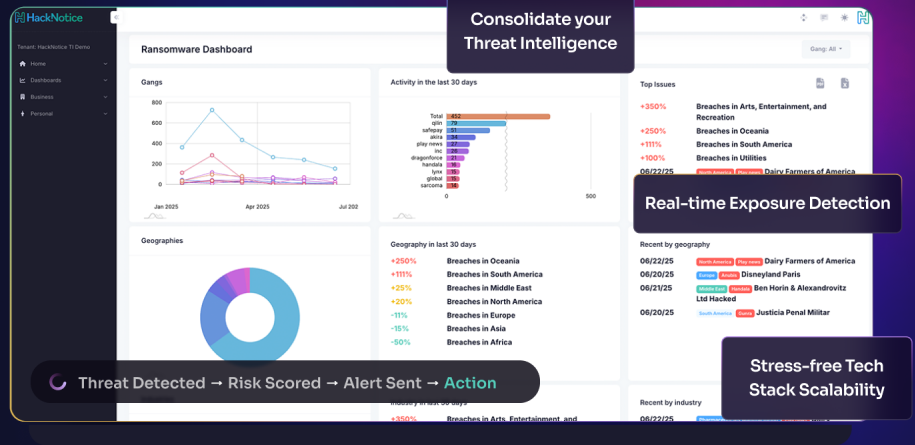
HackNotice

Tenant: HackNotice TI Demo

Home
Dashboards
Business
Personal

Consolidate your Threat Intelligence

Ransomware Dashboard

Gang: All

Gangs

600
400
200
0

Jan 2025
Apr 2025
Jul 202

Activity in the last 30 days

Total 452
qilin 79
safepay 51
akira 34
play news 27
inc 26
dragonforce 21
handala 18
lynx 16
global 15
sarcoma 14

0
500

Top Issues

+350% Breaches in Arts, Entertainment, and Recreation
+250% Breaches in Oceania
+111% Breaches in South America
+100% Breaches in Utilities
06/22/25 North America Play news Dairy Farmers of America

Real-time Exposure Detection

Geographies

Geography in last 30 days

+250% Breaches in Oceania
+111% Breaches in South America
+25% Breaches in Middle East
+20% Breaches in North America
-11% Breaches in Europe
-15% Breaches in Asia
-50% Breaches in Africa

Recent by geography

06/22/25 North America Play news Dairy Farmers of America
06/20/25 Europe Anubis Disneyland Paris
06/21/25 Middle East Handala Ben Horin & Alexandrovitz Ltd Hacked
06/20/25 South America Qilin Justicia Penal Militar

Stress-free Tech Stack Scalability

Threat Detected → Risk Scored → Alert Sent → Action

Industry in last 30 days

+350% Breaches in Arts, Entertainment, and

Recent by industry

06/22/25